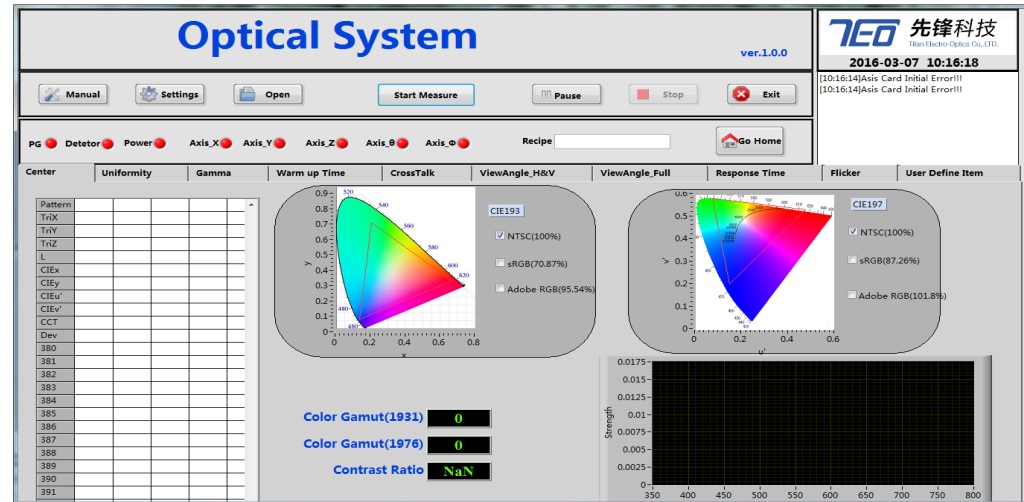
Optical System

ver.1.0.0

TEO 先锋科技
Titan Electro-Optics Co.,LTD.

2016-03-07 10:16:18

[10:16:14]Asis Card Initial Error!!!
[10:16:14]Asis Card Initial Error!!!

Manual
Settings
Open
Start Measure
Pause
Stop
Exit

PG Detetor Power Axis_X Axis_Y Axis_Z Axis_θ Axis_Φ

Recipe

Go Home

Center | Uniformity | Gamma | Warm up Time | CrossTalk | ViewAngle_H&V | ViewAngle_Full | Response Time | Flicker | User Define Item

| Pattern |
|---|
| TriX |
| TriY |
| TriZ |
| L |
| CIEx |
| CIEy |
| CIEu' |
| CIEv' |
| CCT |
| Dev |
| 380 |
| 381 |
| 382 |
| 383 |
| 384 |
| 385 |
| 386 |
| 387 |
| 388 |
| 389 |
| 390 |
| 391 |

0.9 0.8 0.7 0.6 0.5 0.4 0.3 0.2 0.1 0
y
0 0.2 0.4 0.6 0.8
x
520 540 560 580 600 620 480 460

CIE193
NTSC(100%)
sRGB(70.87%)
Adobe RGB(95.54%)

0.6 0.5 0.4 0.3 0.2 0.1 0
v'
0 0.2 0.4 0.6
u'

CIE197
NTSC(100%)
sRGB(87.26%)
Adobe RGB(101.8%)

Color Gamut(1931) 0
Color Gamut(1976) 0
Contrast Ratio NaN

0.0175 0.015 0.0125 0.01 0.0075 0.005 0.0025 0
Strength
350 400 450 500 550 600 650 700 750 800